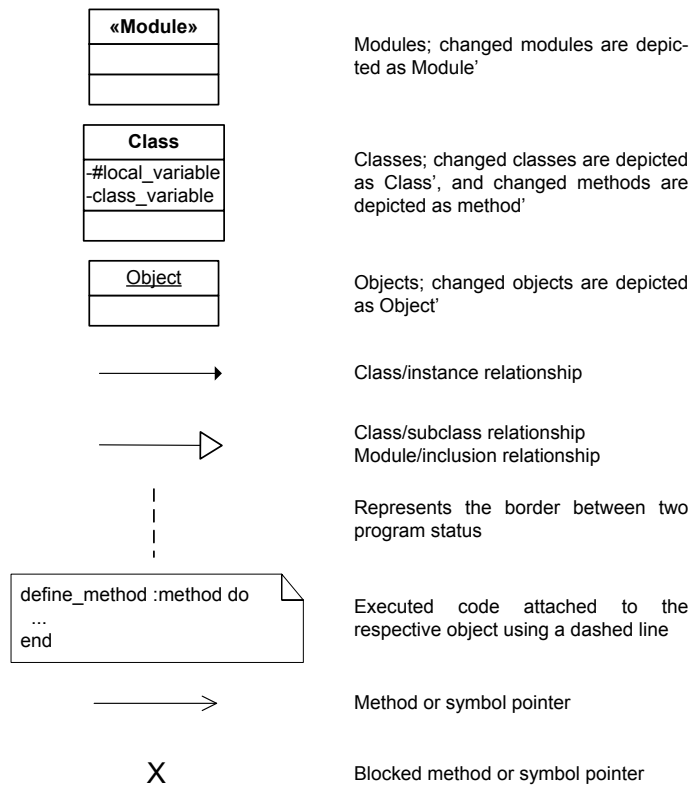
«Module»

Modules; changed modules are depicted as Module'

Class
-#local_variable
-class_variable

Classes; changed classes are depicted as Class', and changed methods are depicted as method'

Object

Objects; changed objects are depicted as Object'

Class/instance relationship

Class/subclass relationship
Module/inclusion relationship

Represents the border between two program status

define_method :method do
...
end

Executed code attached to the respective object using a dashed line

Method or symbol pointer

X

Blocked method or symbol pointer